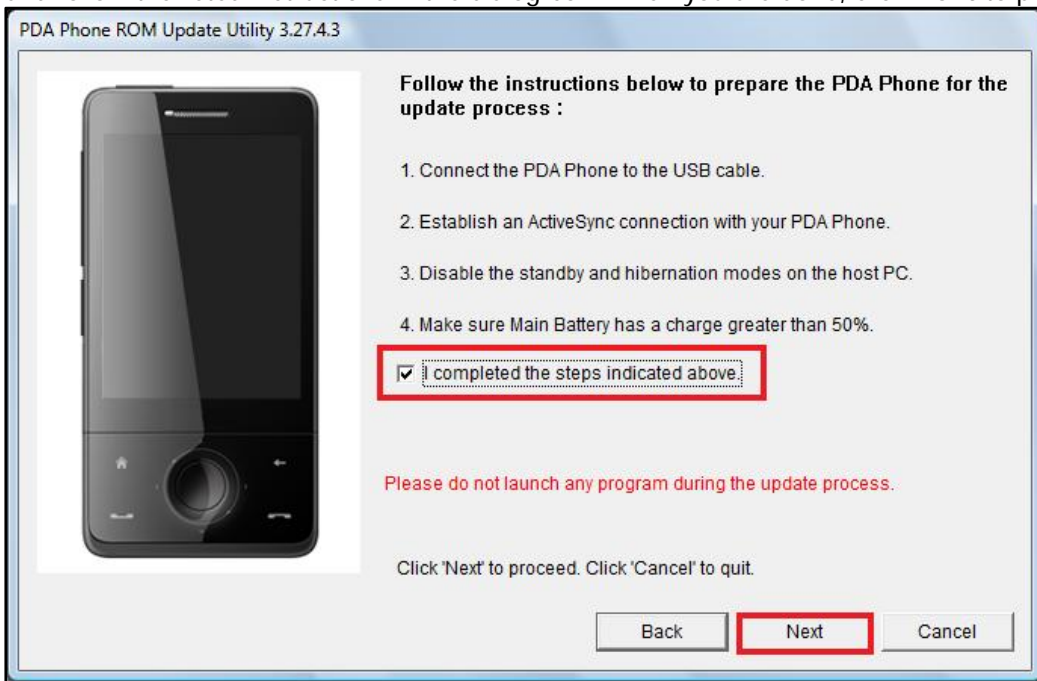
PDA Phone ROM Update Utility 3.27.4.3

Follow the instructions below to prepare the PDA Phone for the update process :

1. Connect the PDA Phone to the USB cable.

2. Establish an ActiveSync connection with your PDA Phone.

3. Disable the standby and hibernation modes on the host PC.

4. Make sure Main Battery has a charge greater than 50%.

I completed the steps indicated above.

Please do not launch any program during the update process.

Click 'Next' to proceed. Click 'Cancel' to quit.

Back

Next

Cancel